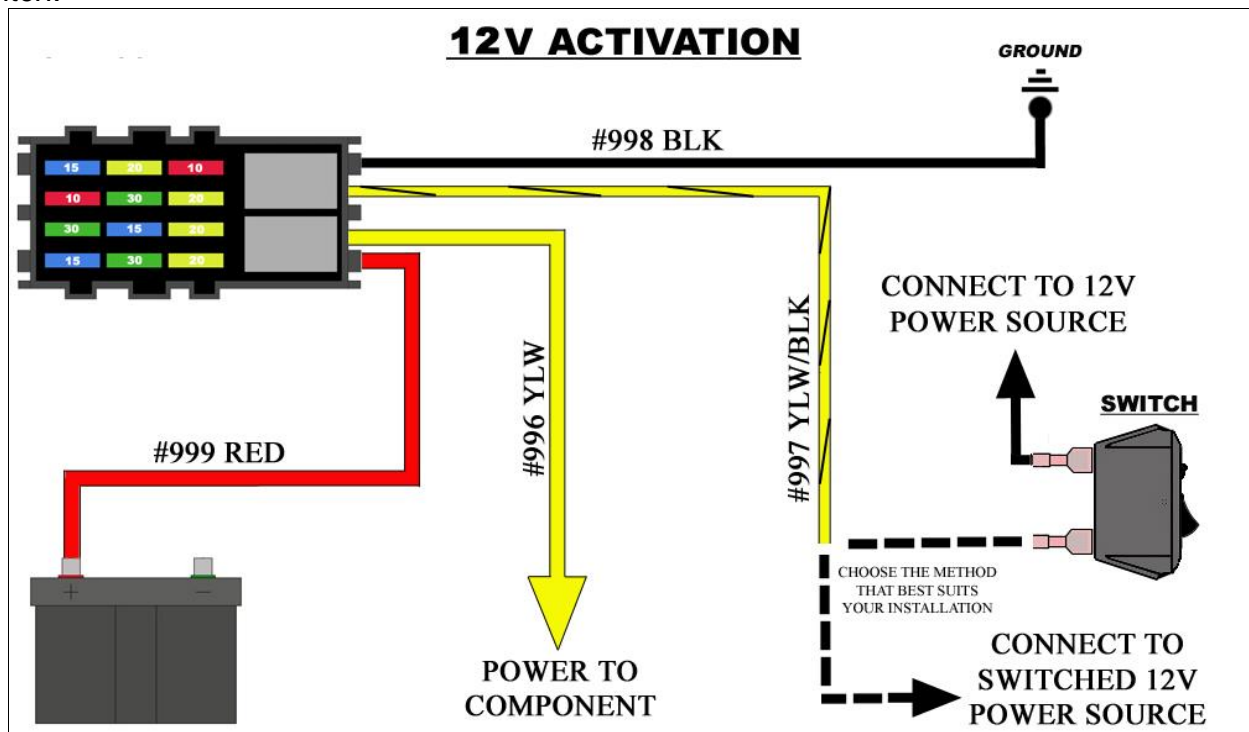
12V ACTIVATION

GROUND

#998 BLK

| 15 | 20 | 10 |
|---|---|---|
| 10 | 30 | 20 |
| 30 | 15 | 20 |
| 15 | 30 | 20 |

CONNECT TO 12V POWER SOURCE

SWITCH

#996 YLW

#997 YLW/BLK

#999 RED

+ −

CHOOSE THE METHOD THAT BEST SUITS YOUR INSTALLATION

CONNECT TO SWITCHED 12V POWER SOURCE

POWER TO COMPONENT